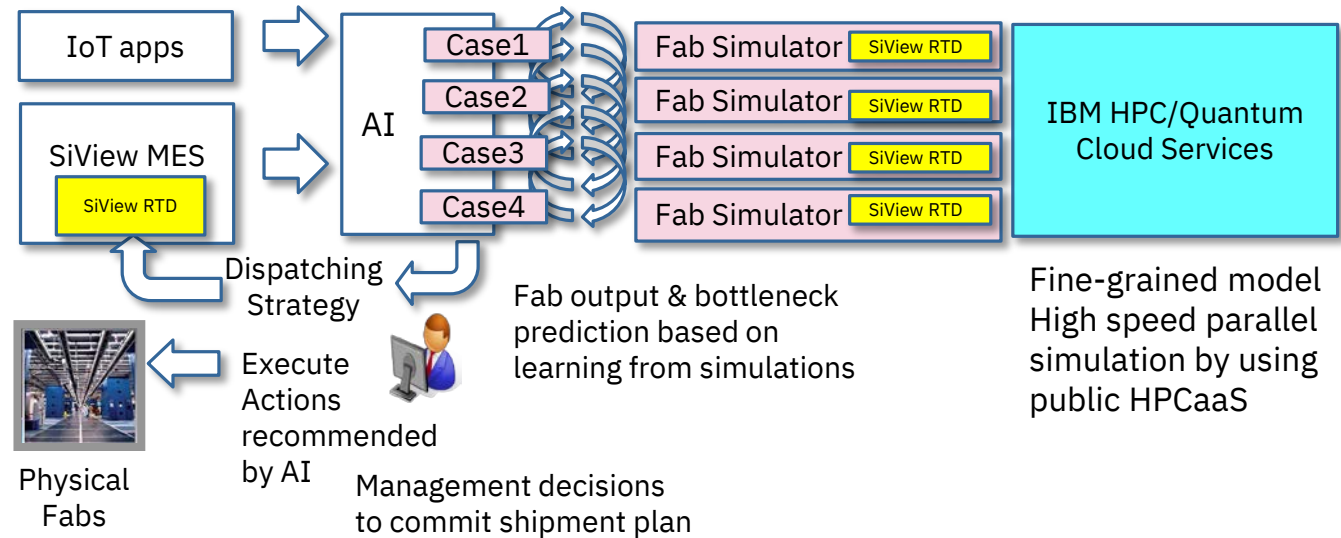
IoT apps

SiView MES

SiView RTD

AI

Case1

Case2

Case3

Case4

Fab Simulator SiView RTD

Fab Simulator SiView RTD

Fab Simulator SiView RTD

Fab Simulator SiView RTD

IBM HPC/Quantum Cloud Services

Dispatching Strategy

Fab output & bottleneck prediction based on learning from simulations

Fine-grained model High speed parallel simulation by using public HPCaaS

Execute Actions recommended by AI

Physical Fabs

Management decisions to commit shipment plan